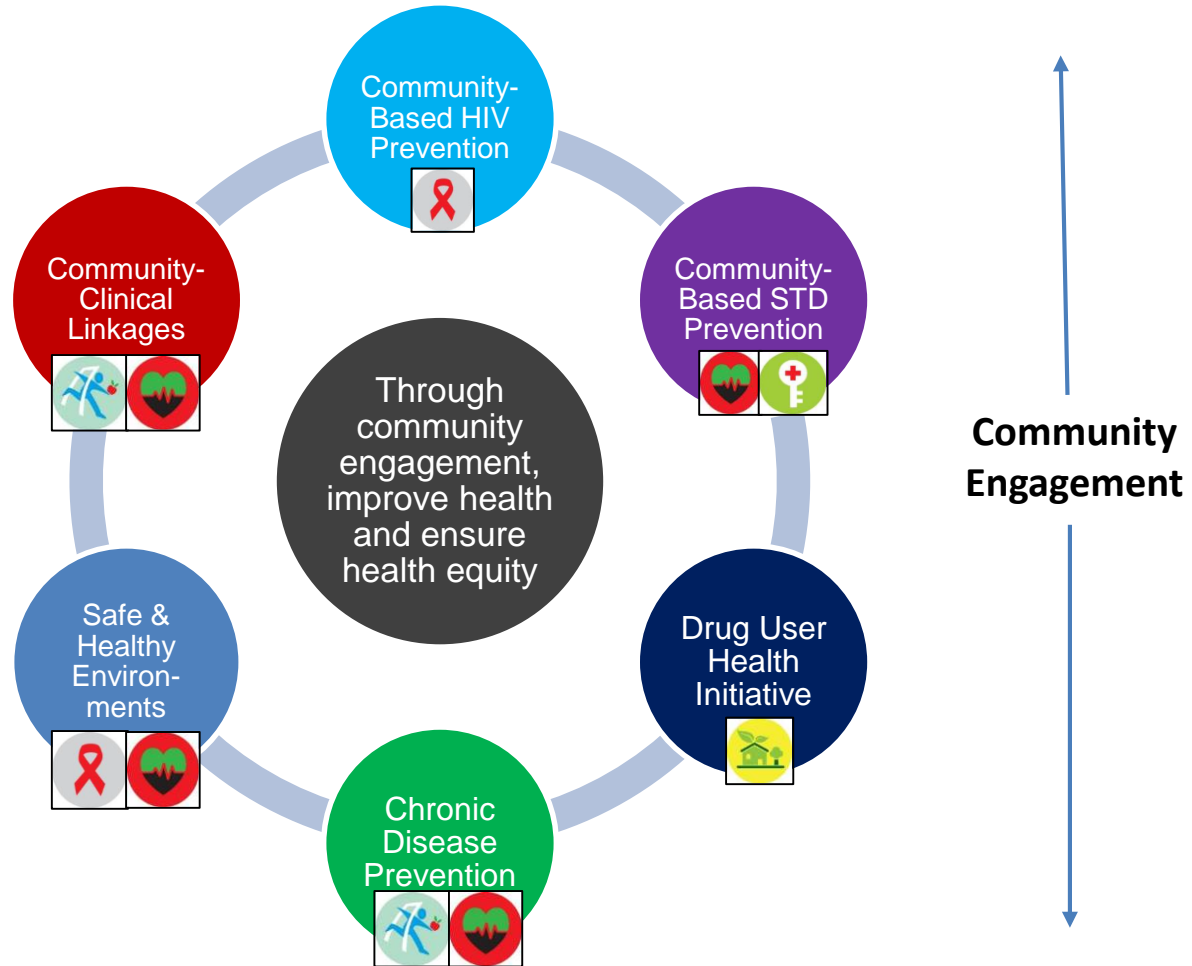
Community-Based HIV Prevention

Community-Based STD Prevention

Drug User Health Initiative

Chronic Disease Prevention

Safe & Healthy Environments

Community-Clinical Linkages

Through community engagement, improve health and ensure health equity

Community Engagement